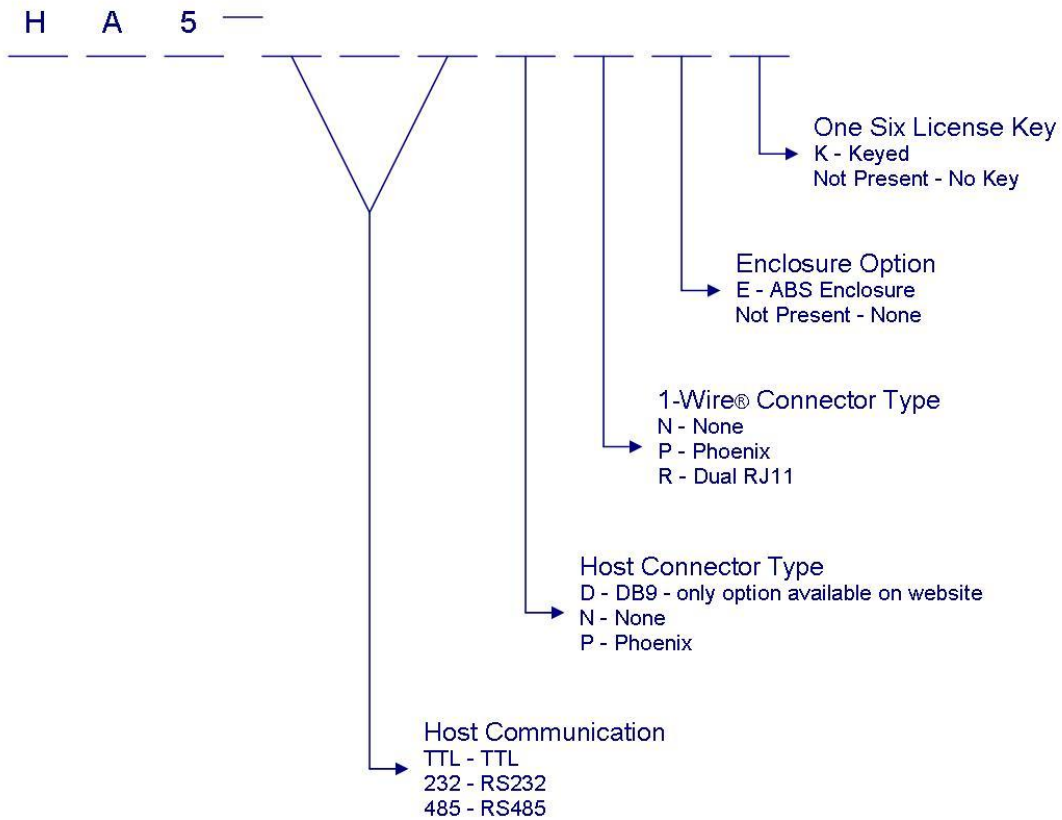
H A 5 —

One Six License Key
K - Keyed
Not Present - No Key

Enclosure Option
E - ABS Enclosure
Not Present - None

1-Wire® Connector Type
N - None
P - Phoenix
R - Dual RJ11

Host Connector Type
D - DB9 - only option available on website
N - None
P - Phoenix

Host Communication
TTL - TTL
232 - RS232
485 - RS485